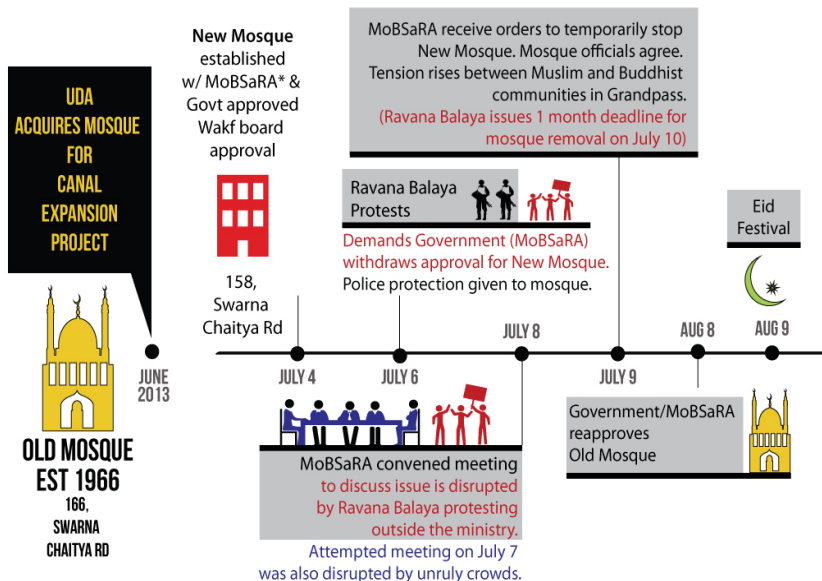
UDA ACQUIRES MOSQUE FOR CANAL EXPANSION PROJECT

OLD MOSQUE EST 1966

166, SWARNA CHAITYA RD

JUNE 2013

New Mosque established w/ MoBSaRA* & Govt approved Wakf board approval

158, Swarna Chaitya Rd

JULY 4

JULY 6

Ravana Balaya Protests

Demands Government (MoBSaRA) withdraws approval for New Mosque.
Police protection given to mosque.

JULY 8

MoBSaRA receive orders to temporarily stop New Mosque. Mosque officials agree. Tension rises between Muslim and Buddhist communities in Grandpass.
(Ravana Balaya issues 1 month deadline for mosque removal on July 10)

JULY 9

MoBSaRA convened meeting to discuss issue is disrupted by Ravana Balaya protesting outside the ministry.
Attempted meeting on July 7 was also disrupted by unruly crowds.

AUG 8

Government/MoBSaRA reapproves Old Mosque

Eid Festival

AUG 9